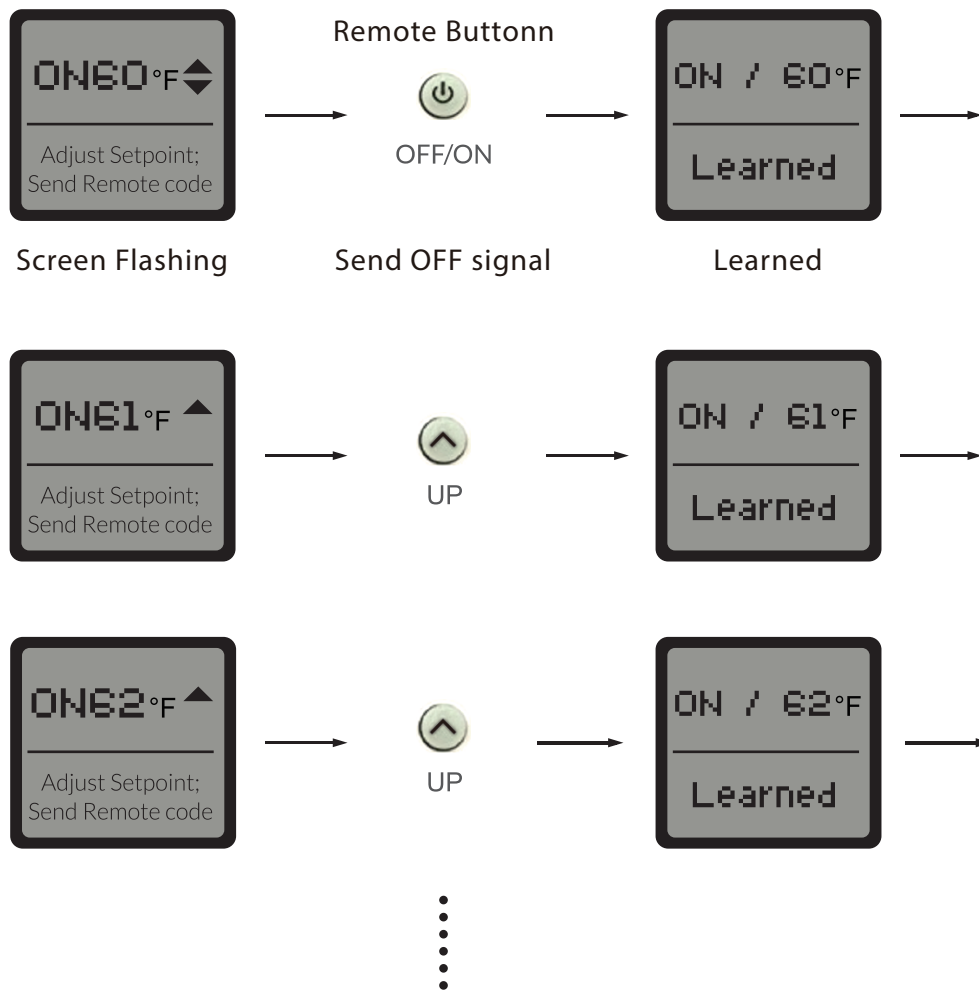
ON60°F

Adjust Setpoint; Send Remote code

Remote Buttonn

OFF/ON

ON / 60°F

Learned

Screen Flashing

Send OFF signal

Learned

ON61°F

Adjust Setpoint; Send Remote code

UP

ON / 61°F

Learned

ON62°F

Adjust Setpoint; Send Remote code

UP

ON / 62°F

Learned